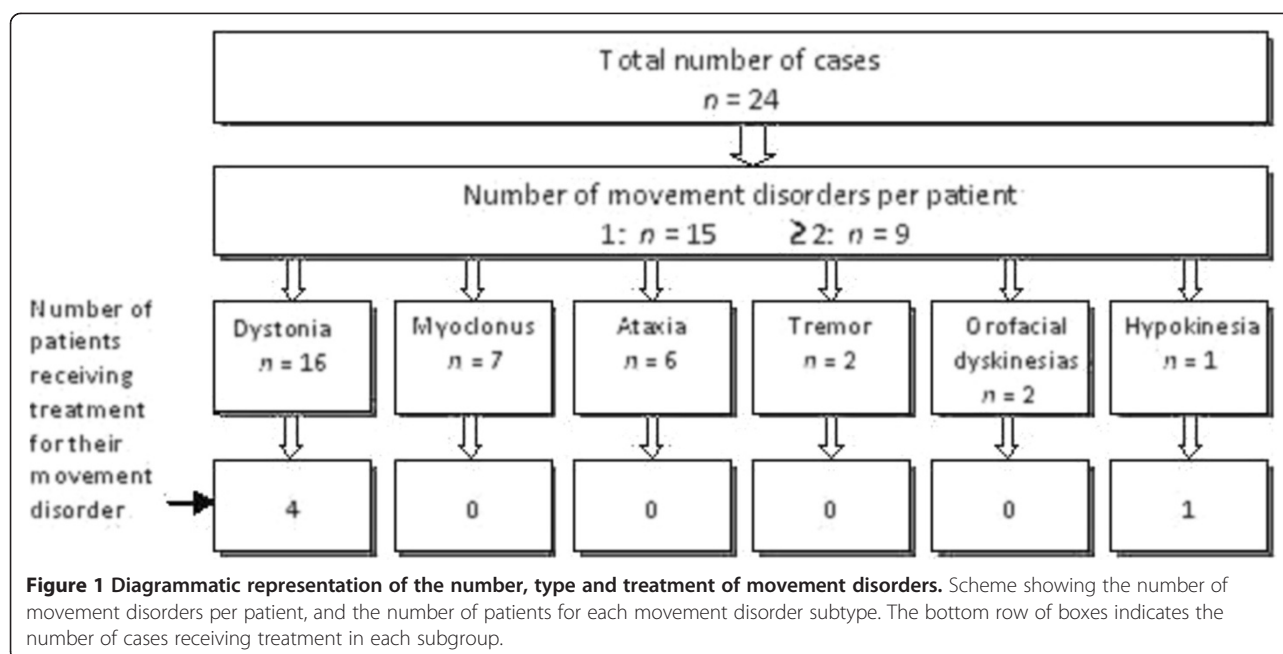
Total number of cases
$n = 24$

Number of movement disorders per patient
1: $n = 15$ ≥2: $n = 9$

Number of patients receiving treatment for their movement disorder

Dystonia
$n = 16$

Myoclonus
$n = 7$

Ataxia
$n = 6$

Tremor
$n = 2$

Orofacial dyskinesias
$n = 2$

Hypokinesia
$n = 1$

4

0

0

0

0

1

**Figure 1 Diagrammatic representation of the number, type and treatment of movement disorders.** Scheme showing the number of movement disorders per patient, and the number of patients for each movement disorder subtype. The bottom row of boxes indicates the number of cases receiving treatment in each subgroup.